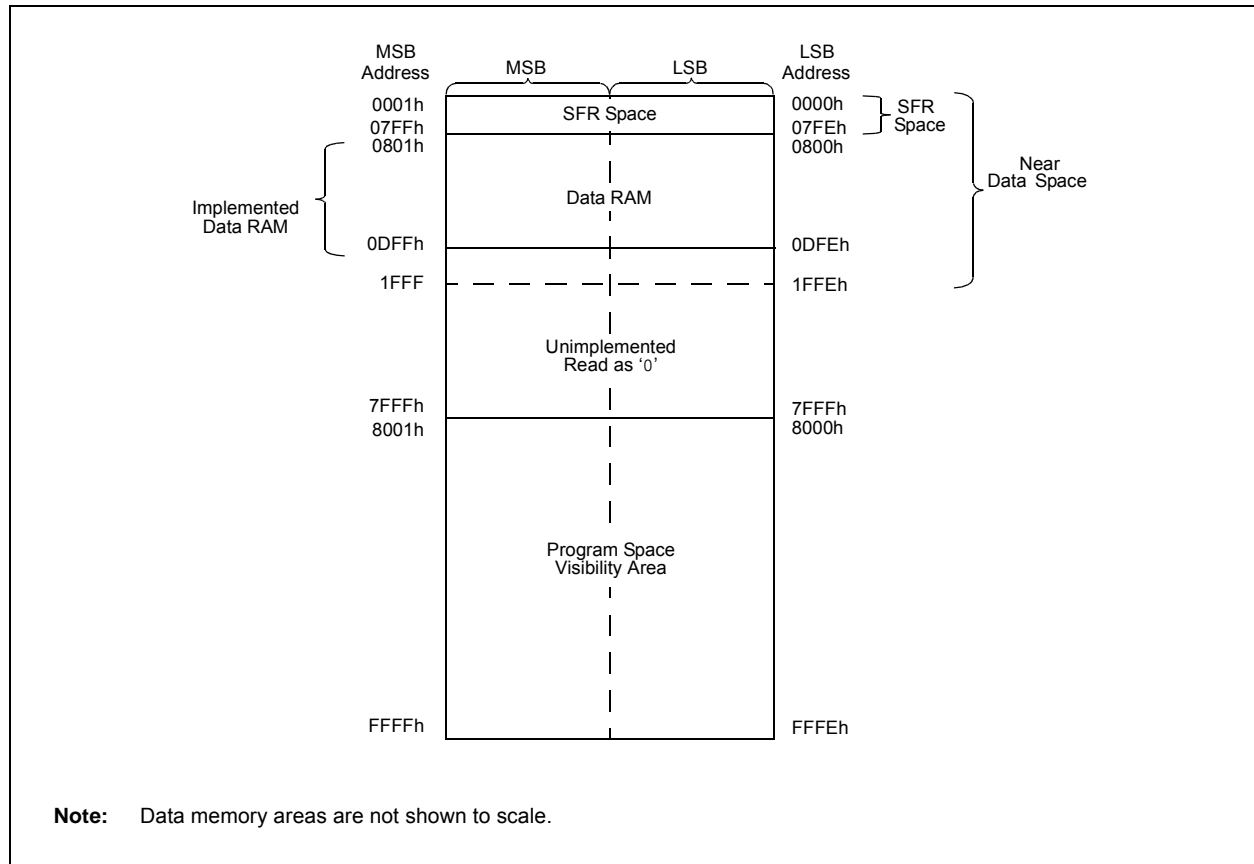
MSB Address
MSB
LSB
LSB Address

0001h
SFR Space
0000h
SFR Space
07FFh
07FEh
0801h
0800h

Near Data Space

Implemented Data RAM

Data RAM

0DFFh
0DFEh
1FFF
1FFEh

Unimplemented Read as '0'

7FFFh
7FFFh
8001h
8000h

Program Space Visibility Area

FFFFh
FFFEh

Note: Data memory areas are not shown to scale.